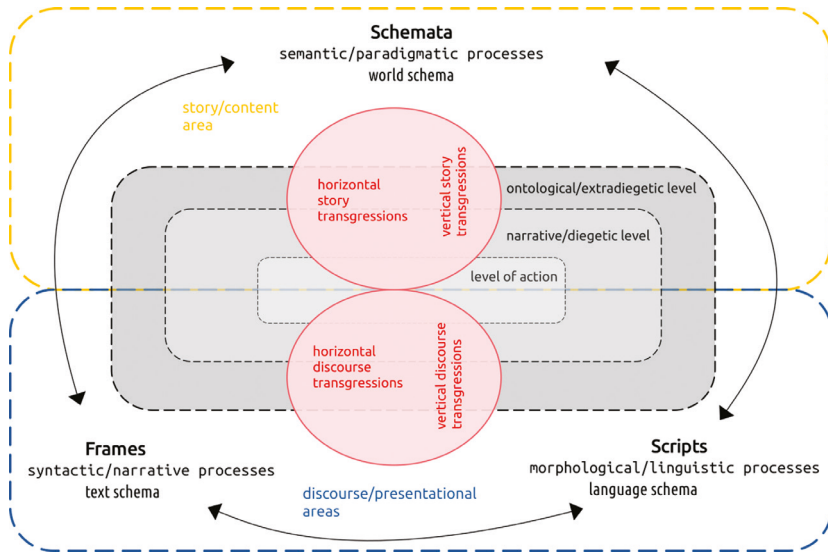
Schemata
semantic/paradigmatic processes
world schema

story/content area

horizontal story transgressions

vertical story transgressions

ontological/extradiegetic level

narrative/diegetic level

level of action

horizontal discourse transgressions

vertical discourse transgressions

Frames
syntactic/narrative processes
text schema

discourse/presentational areas

Scripts
morphological/linguistic processes
language schema